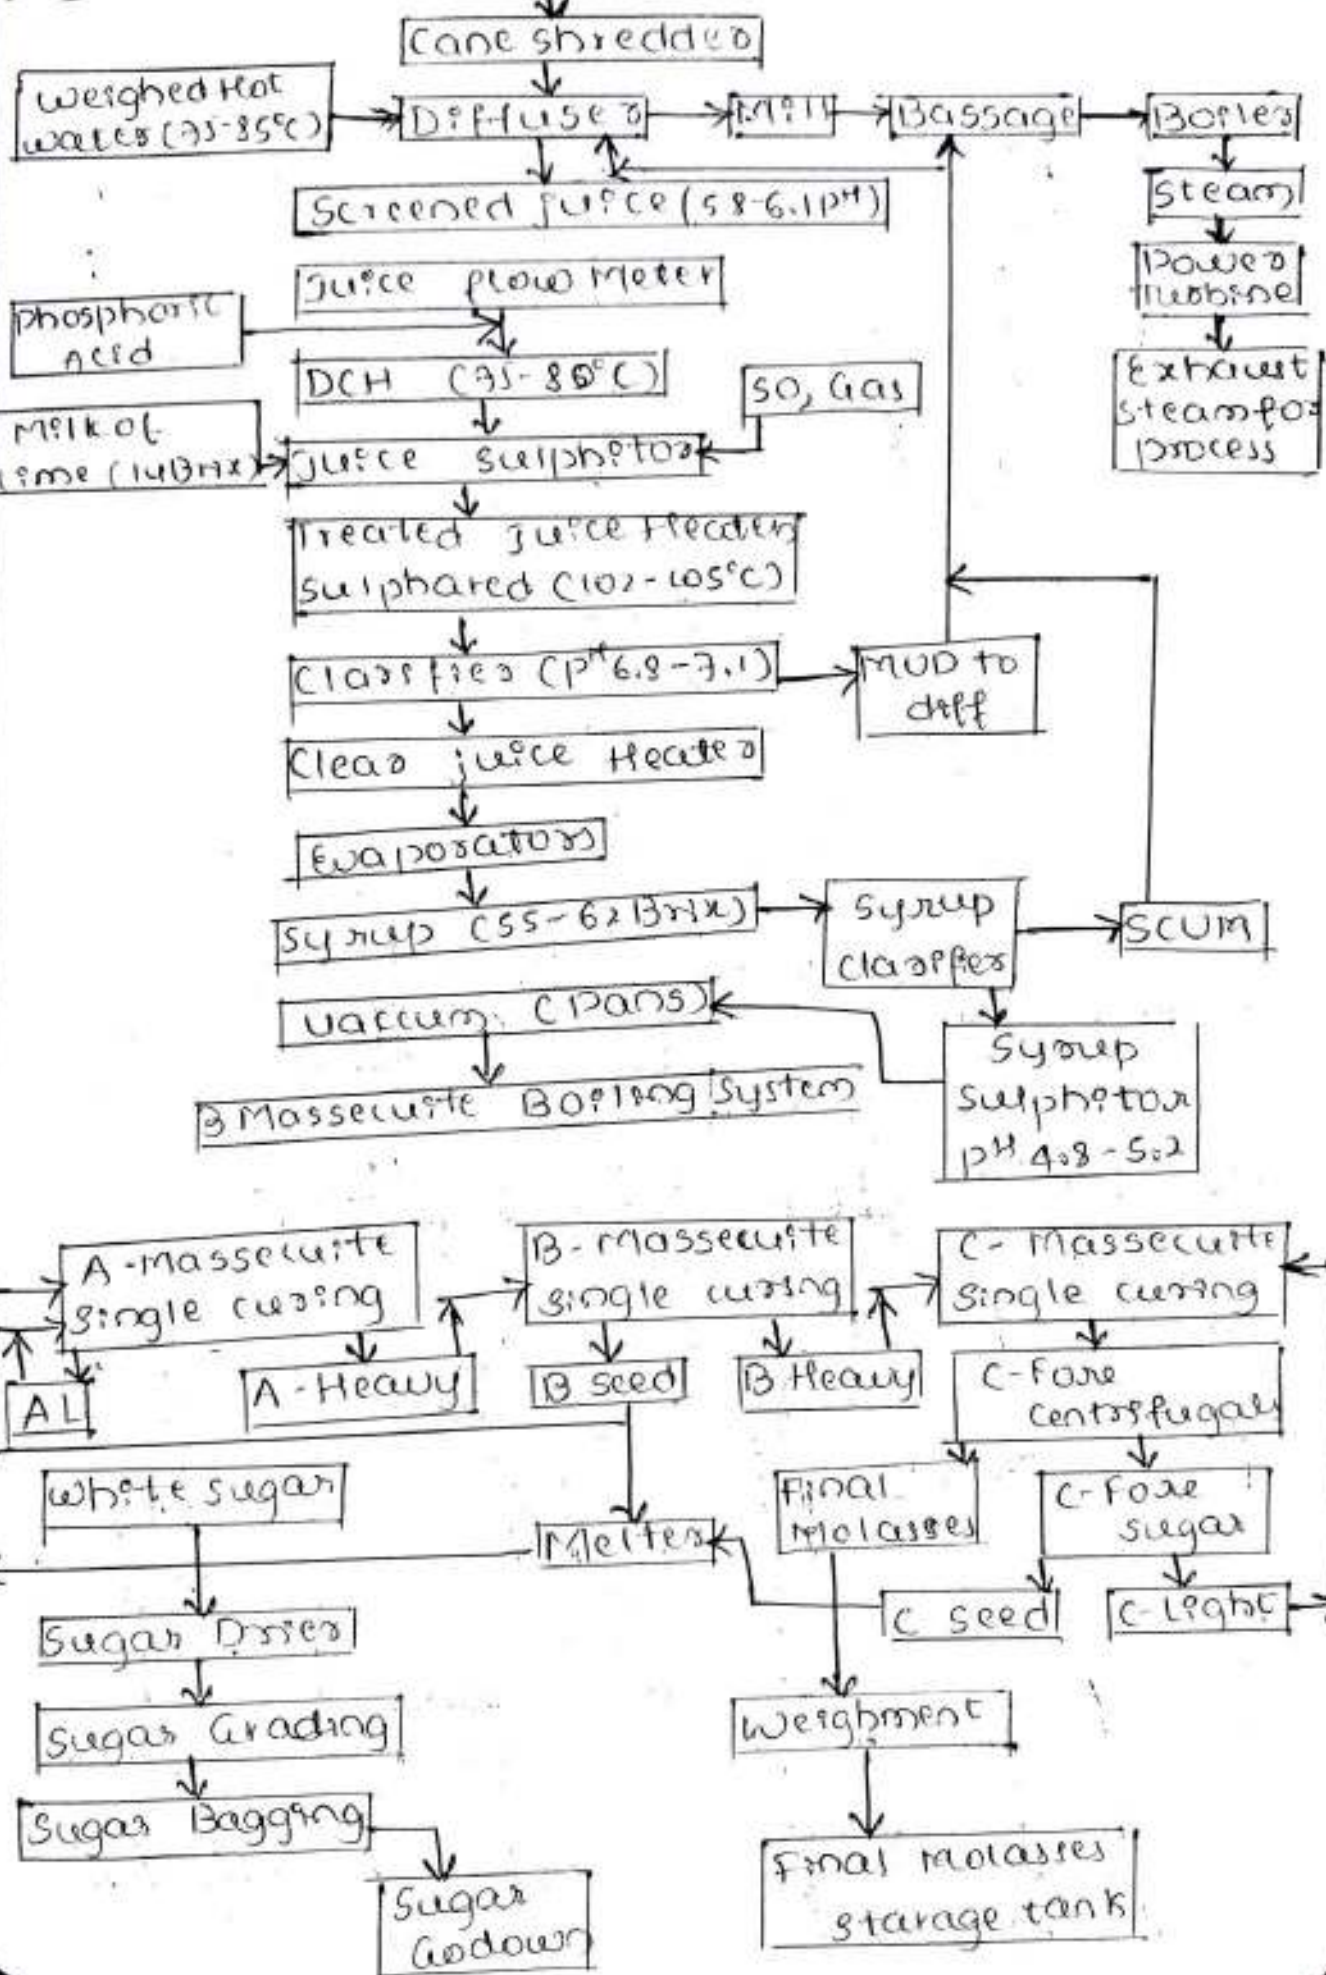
Cane shredded

Weighed Hot water (75-85°C)

Diffuser

Mill

Bassage

Boiler

Steam

Power turbine

Exhaust steam for process

Screened juice (5.8-6.1 pH)

Juice flow meter

phosphoric Acid

DCH (75-80°C)

$SO_2$ Gas

Milk of lime (14 Brix)

Juice sulphitor

Treated juice Heater sulphared (102-105°C)

Clarifier ($p^H$ 6.8-7.1)

MUD to diff

Clear juice Heater

Evaporator

Syrup (55-62 Brix)

Syrup clarifier

SCUM

Vaccum (Pans)

Syrup sulphitor pH 4.8-5.2

B Massecuite Boiling System

A-massecuite single curing

B-massecuite single curing

C-massecuite single curing

AL

A-Heavy

B seed

B Heavy

C-Fore centrifugal

White sugar

Melter

Final molasses

C-Fore sugar

C seed

C-Light

Sugar Drier

Sugar Grading

Weighment

Sugar Bagging

Sugar Godown

Final molasses starage tank